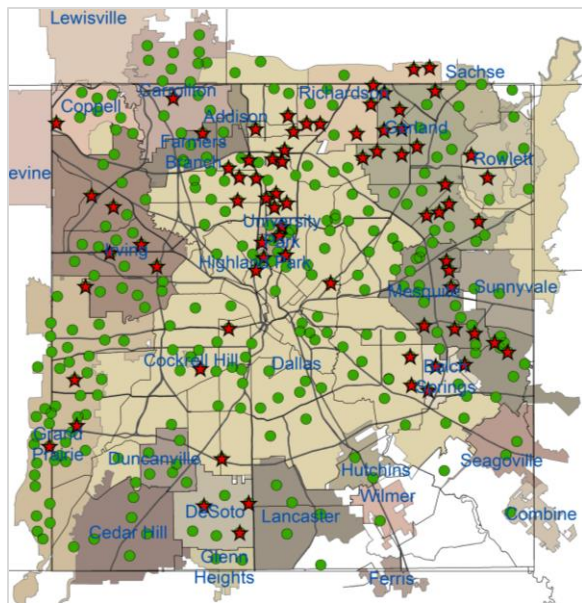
Lewisville
Carrollton
Sachse
Coppell
Richardson
Addison
Garland
Farmers Branch
Rowlett
evine
University Park
Irving
Highland Park
Mesquite
Sunnyvale
Cockrell Hill
Dallas
Balch Springs
Grand Prairie
Duncanville
Seagoville
Hutchins
Wilmer
DeSoto
Combine
Cedar Hill
Lancaster
Glenn Heights
Ferris